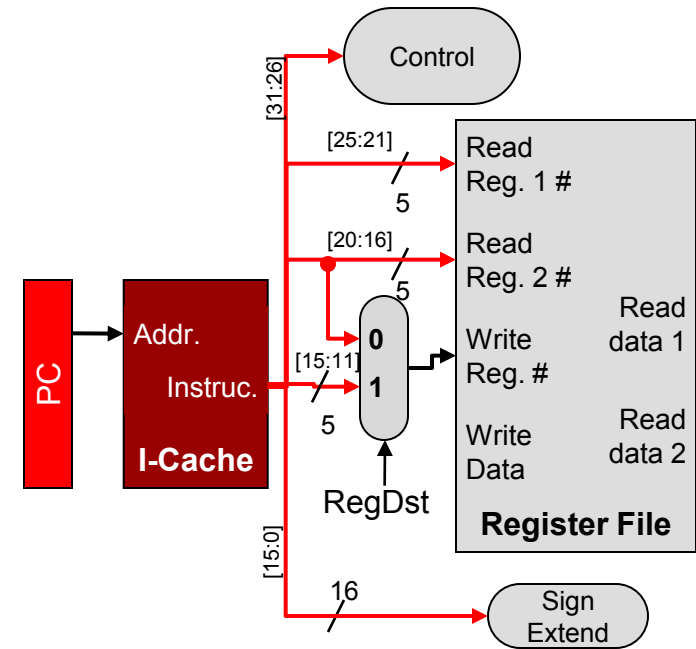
Control

[31:26]

[25:21]

5

Read Reg. 1 #

[20:16]

5

Read Reg. 2 #

PC

Addr.

Instruc.

I-Cache

[15:11]

5

0

1

RegDst

Write Reg. #

Write Data

Read data 1

Read data 2

Register File

[15:0]

16

Sign Extend